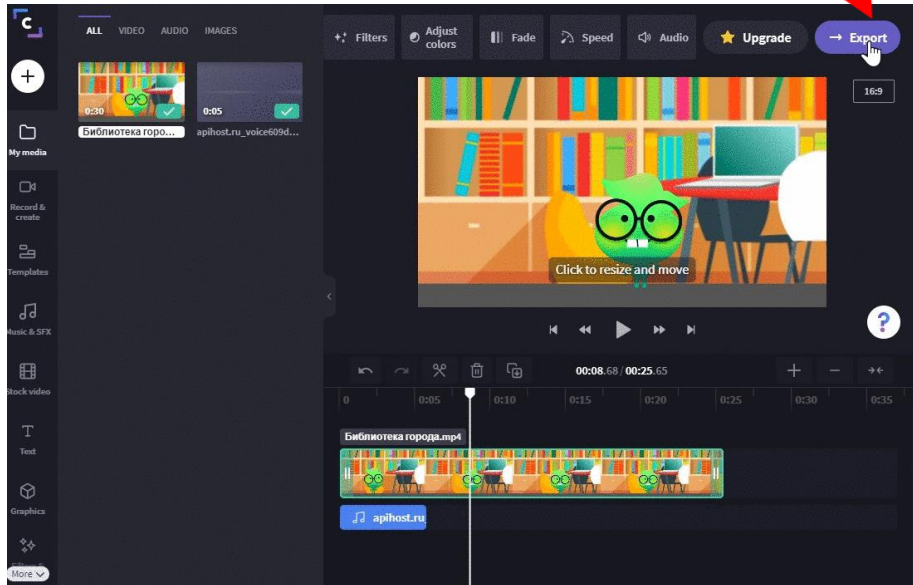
ALL VIDEO AUDIO IMAGES

Filters
Adjust colors
Fade
Speed
Audio
Upgrade
Export

16:9

0:30
Библиотека горо...
0:05
apihost.ru_voice609d...

My media
Record & create
Templates
Music & SFX
Stock video
Text
Graphics
More

Click to resize and move

?

00:08.68 / 00:25.65

0 0:05 0:10 0:15 0:20 0:25 0:30 0:35

Библиотека города.mp4

apihost.ru